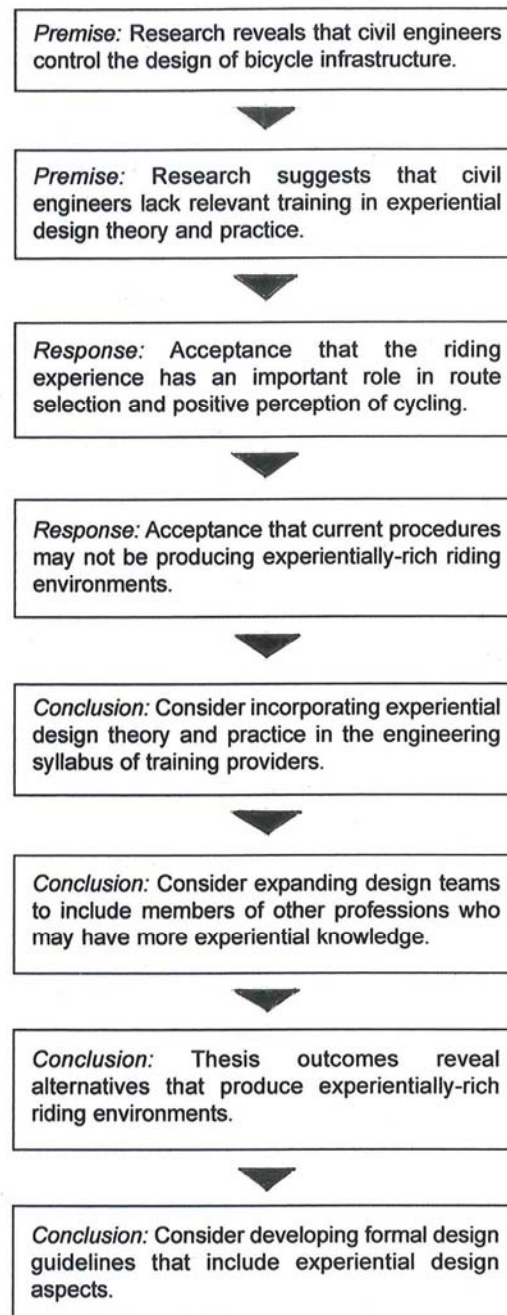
Premise: Research reveals that civil engineers control the design of bicycle infrastructure.

Premise: Research suggests that civil engineers lack relevant training in experiential design theory and practice.

Response: Acceptance that the riding experience has an important role in route selection and positive perception of cycling.

Response: Acceptance that current procedures may not be producing experientially-rich riding environments.

Conclusion: Consider incorporating experiential design theory and practice in the engineering syllabus of training providers.

Conclusion: Consider expanding design teams to include members of other professions who may have more experiential knowledge.

Conclusion: Thesis outcomes reveal alternatives that produce experientially-rich riding environments.

Conclusion: Consider developing formal design guidelines that include experiential design aspects.